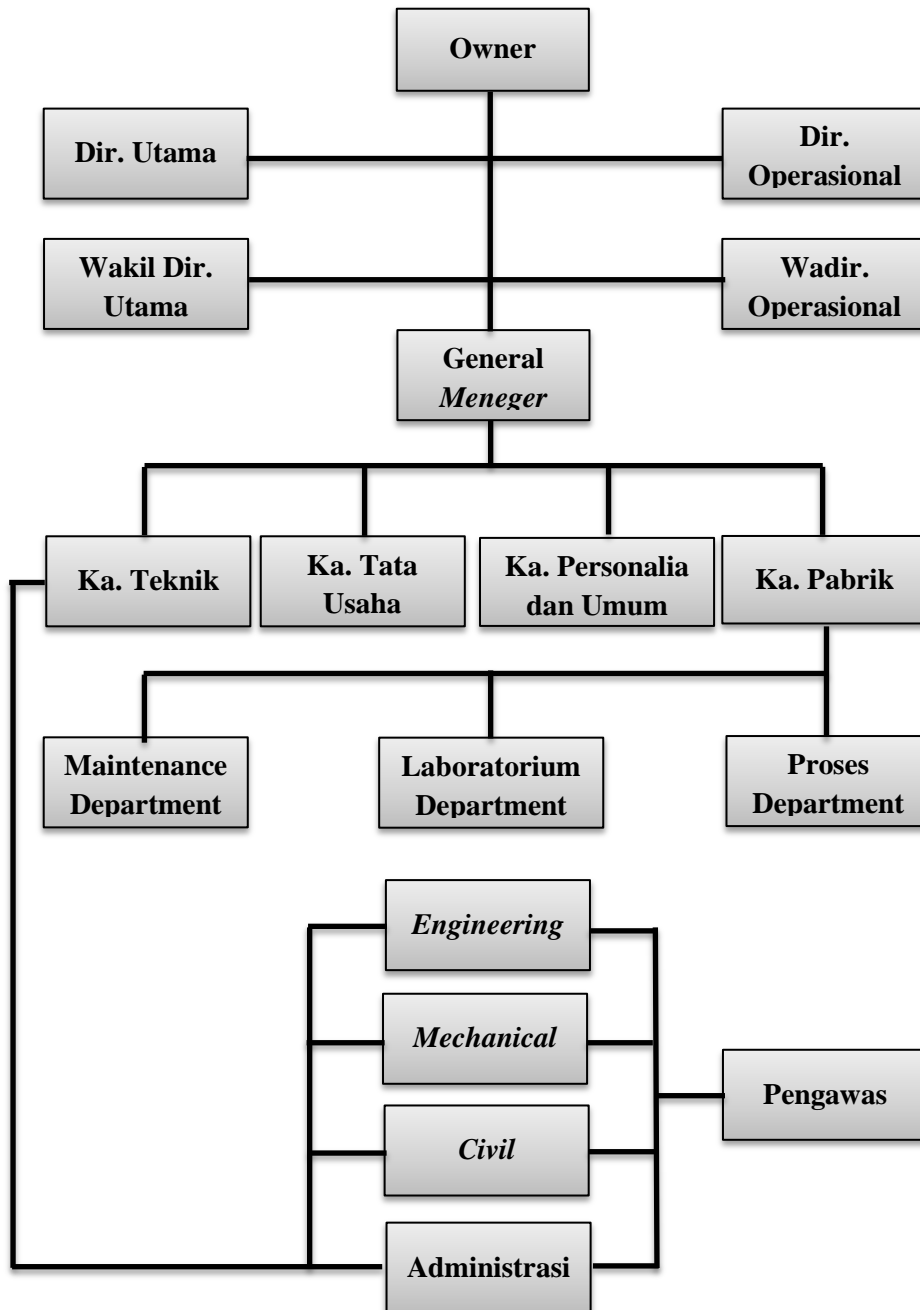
Owner

Dir. Utama

Dir. Operasional

Wakil Dir. Utama

Wadir. Operasional

General *Meneger*

Ka. Teknik

Ka. Tata Usaha

Ka. Personalia dan Umum

Ka. Pabrik

Maintenance Department

Laboratorium Department

Proses Department

*Engineering*

*Mechanical*

*Civil*

Administrasi

Pengawas